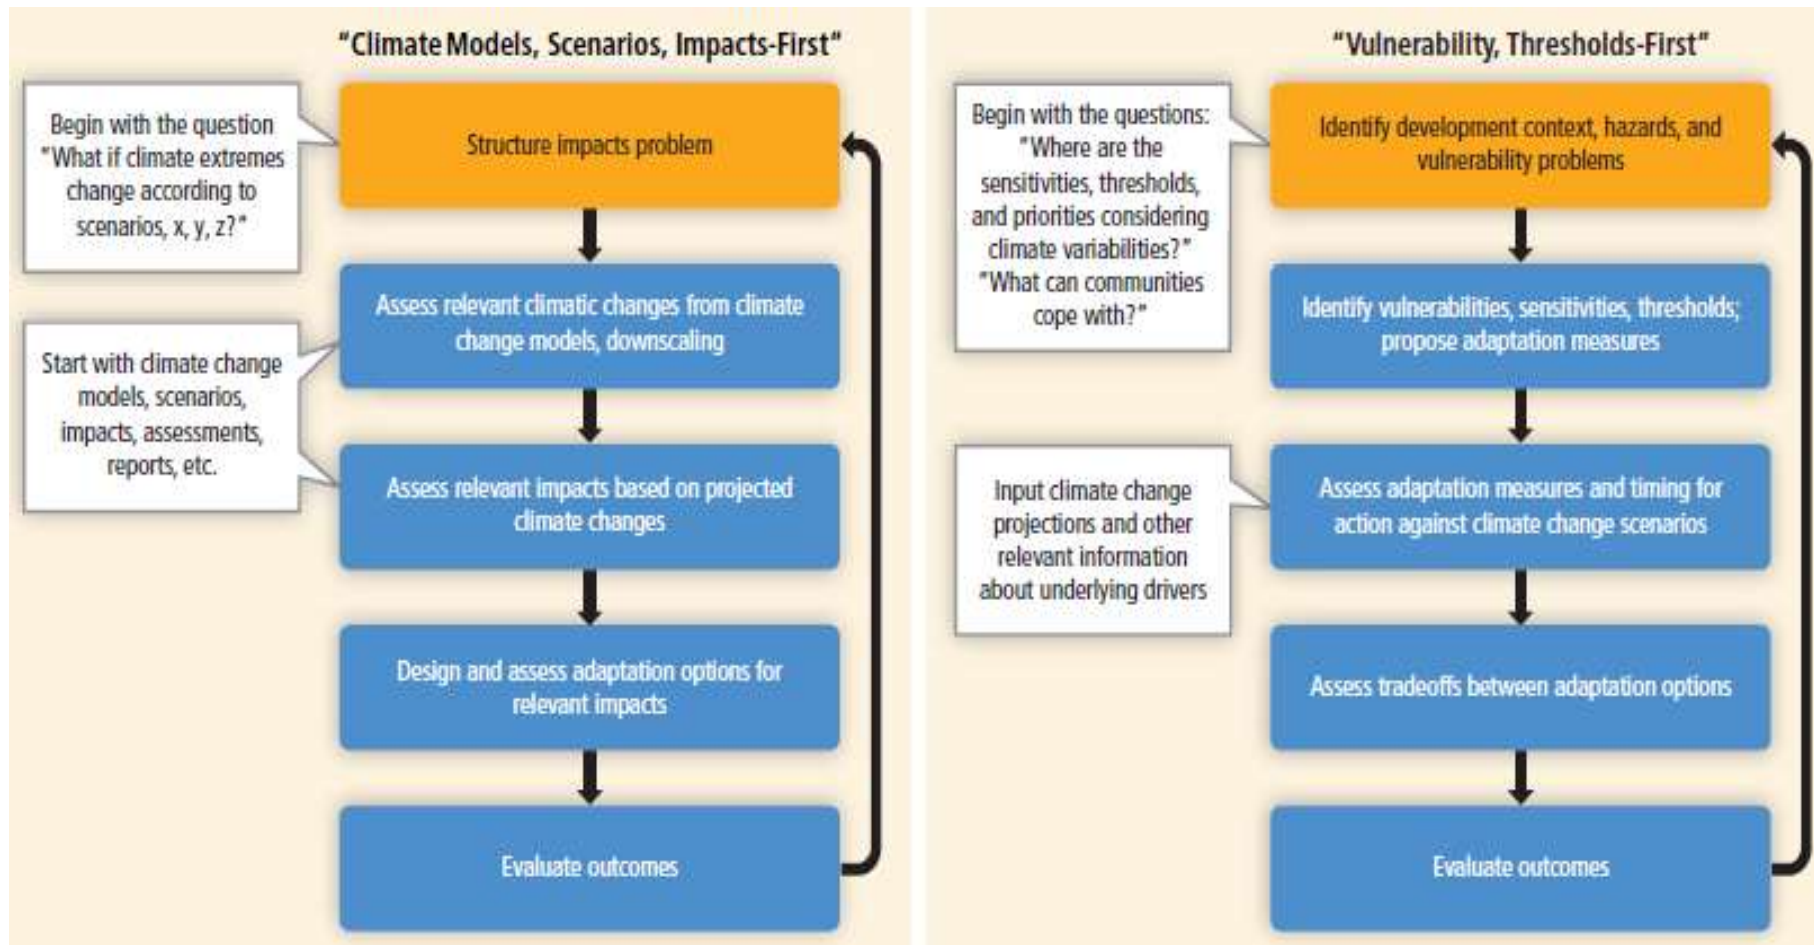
"Climate Models, Scenarios, Impacts-First"

Begin with the question "What if climate extremes change according to scenarios, x, y, z?"

Structure impacts problem

Start with climate change models, scenarios, impacts, assessments, reports, etc.

Assess relevant climatic changes from climate change models, downscaling

Assess relevant impacts based on projected climate changes

Design and assess adaptation options for relevant impacts

Evaluate outcomes

"Vulnerability, Thresholds-First"

Begin with the questions: "Where are the sensitivities, thresholds, and priorities considering climate variabilities?" "What can communities cope with?"

Identify development context, hazards, and vulnerability problems

Identify vulnerabilities, sensitivities, thresholds; propose adaptation measures

Input climate change projections and other relevant information about underlying drivers

Assess adaptation measures and timing for action against climate change scenarios

Assess tradeoffs between adaptation options

Evaluate outcomes